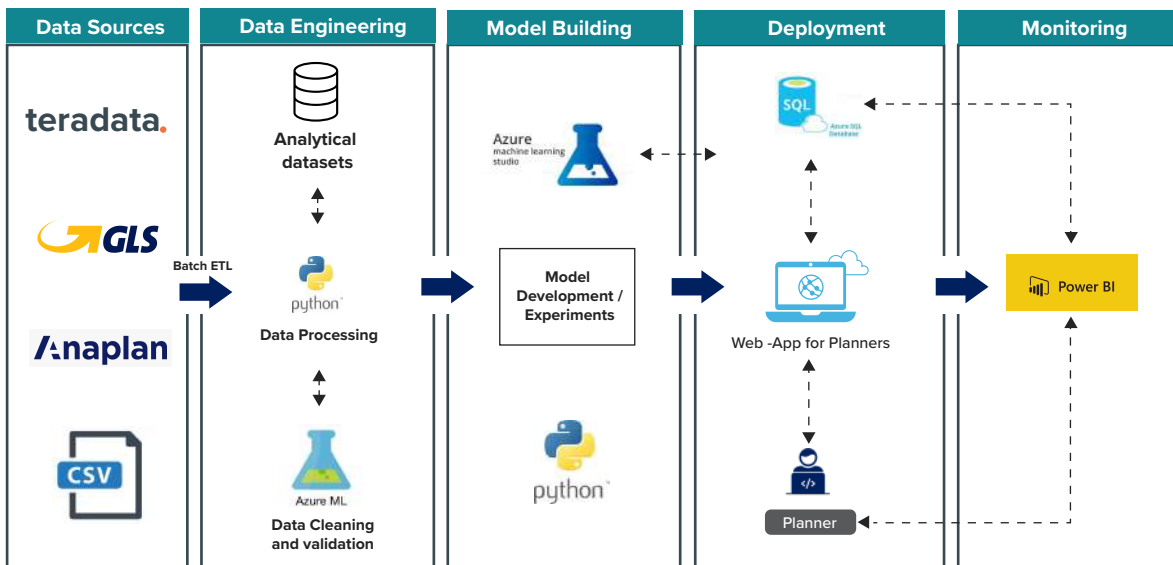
Data Sources

teradata.

GLS

Anaplan

CSV

Batch ETL

Data Engineering

Analytical datasets

python

Data Processing

Azure ML

Data Cleaning and validation

Model Building

Azure machine learning studio

Model Development / Experiments

python

Deployment

SQL

Azure SQL Database

Web -App for Planners

Planner

Monitoring

Power BI